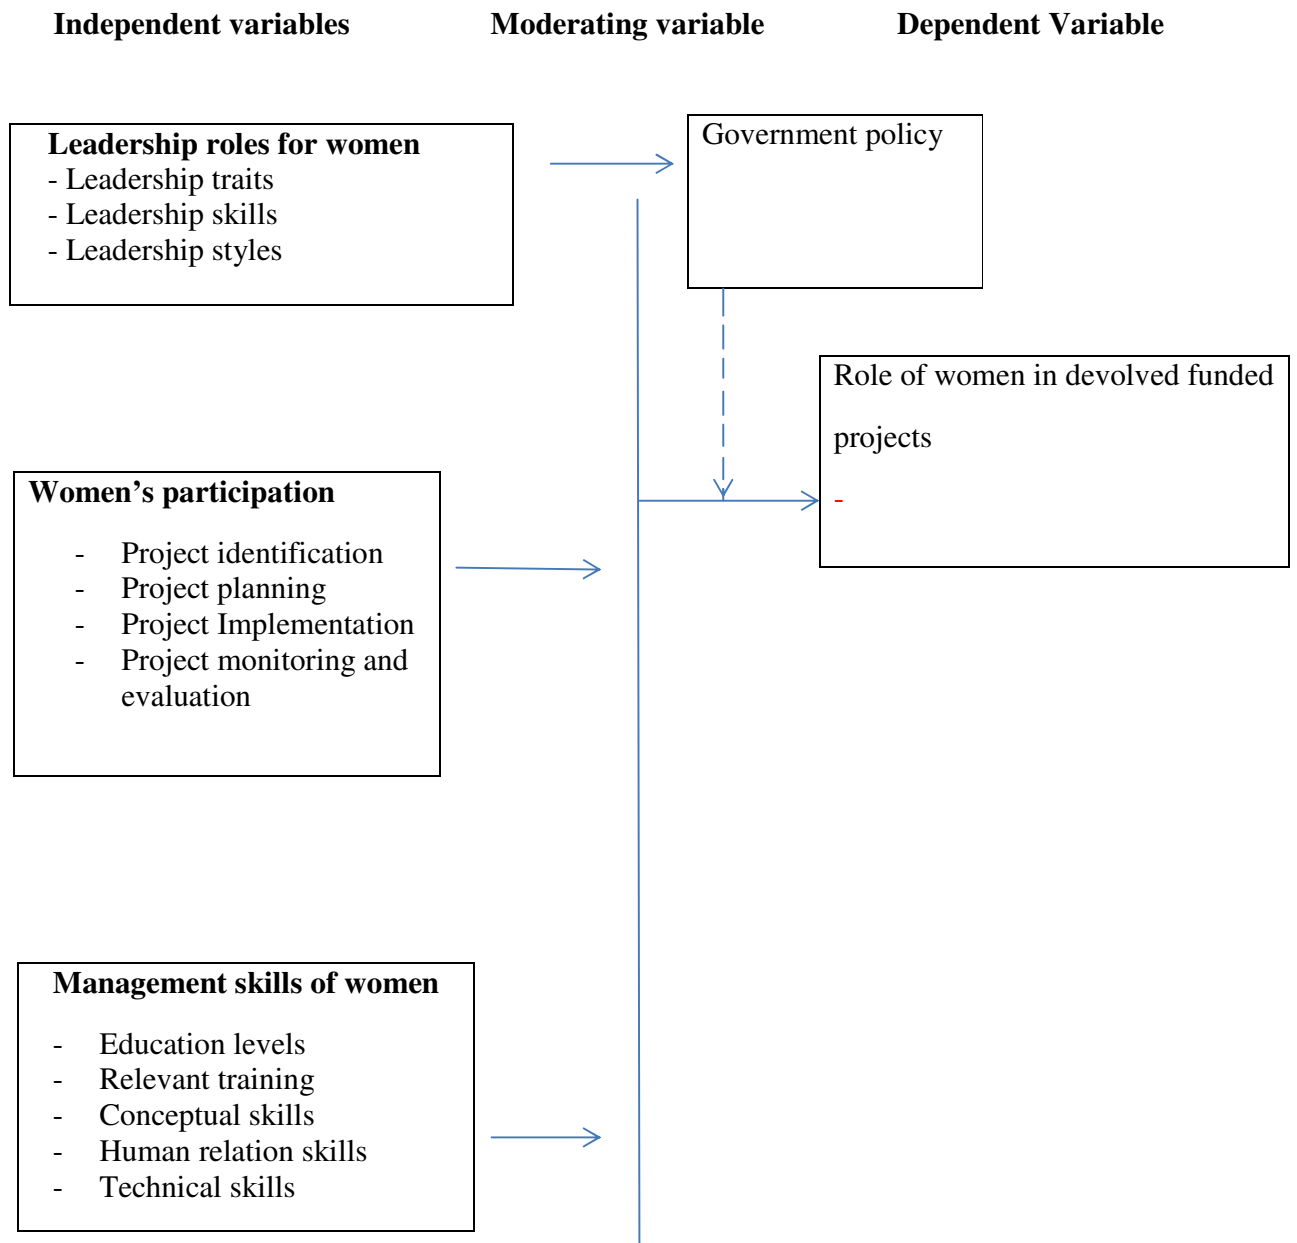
Independent variables

Moderating variable

Dependent Variable

Leadership roles for women
- Leadership traits
- Leadership skills
- Leadership styles

Government policy

Role of women in devolved funded projects
-

Women's participation
- Project identification
- Project planning
- Project Implementation
- Project monitoring and evaluation

Management skills of women
- Education levels
- Relevant training
- Conceptual skills
- Human relation skills
- Technical skills